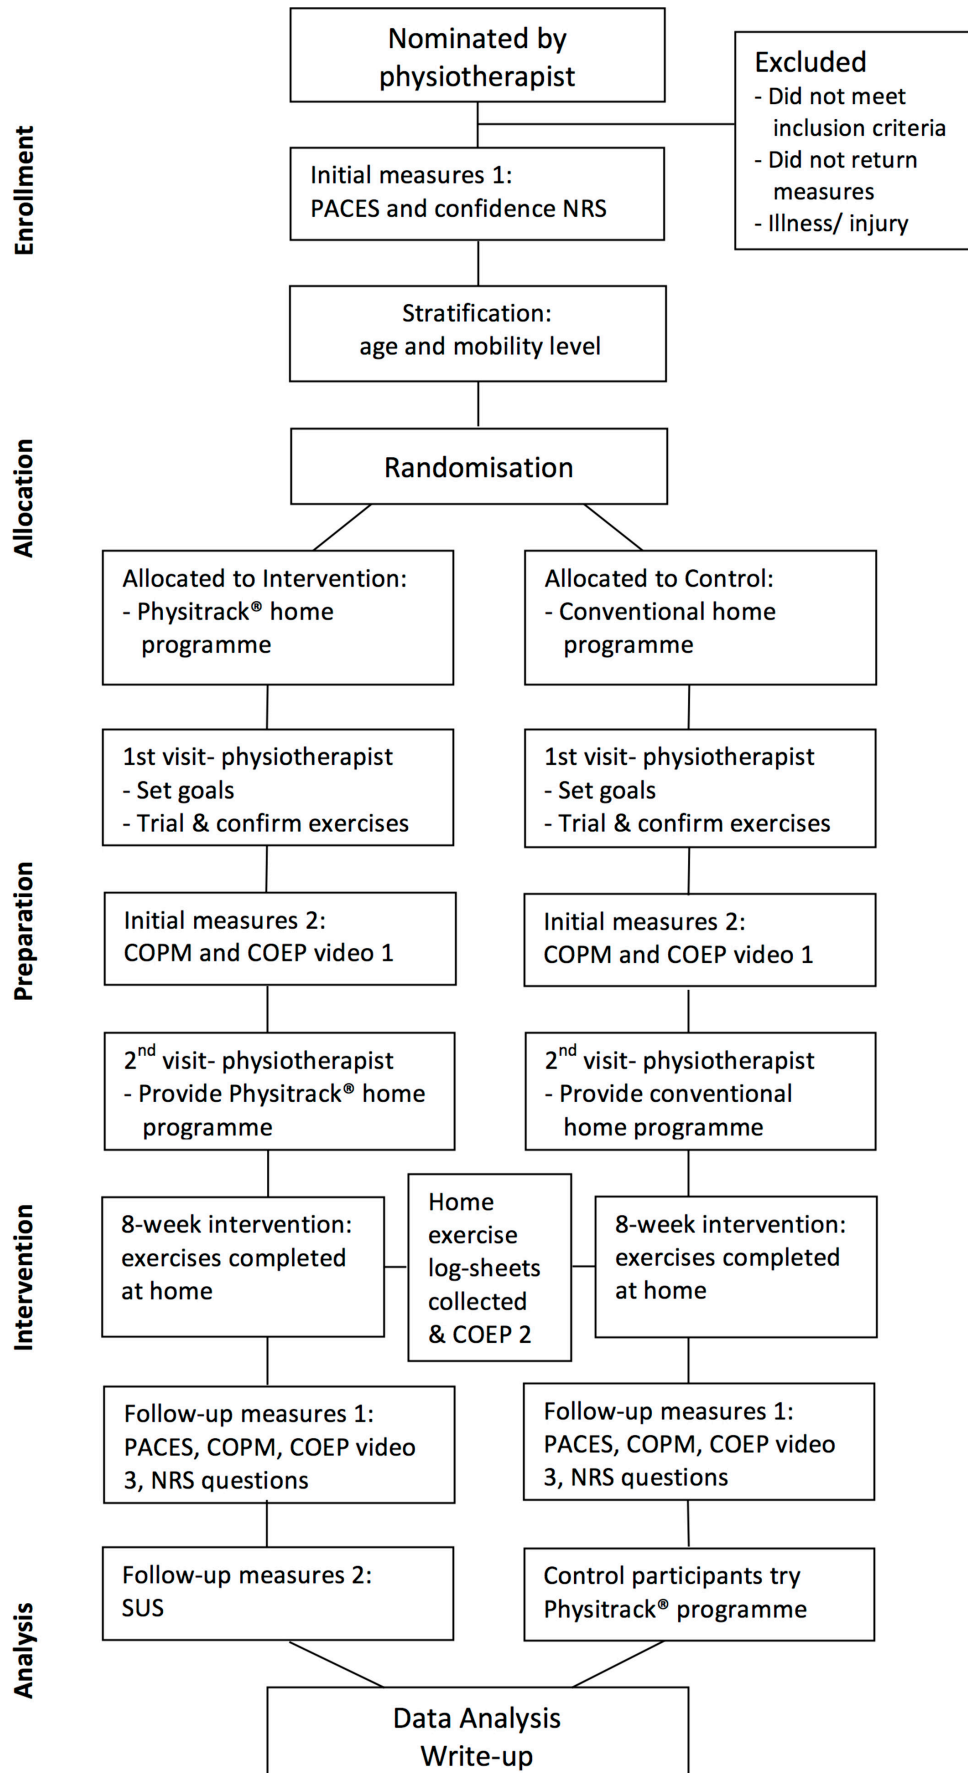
Enrollment

Nominated by physiotherapist

Excluded
- Did not meet inclusion criteria
- Did not return measures
- Illness/ injury

Initial measures 1:
PACES and confidence NRS

Stratification:
age and mobility level

Allocation

Randomisation

Allocated to Intervention:
- Physitrack® home programme

Allocated to Control:
- Conventional home programme

Preparation

1st visit- physiotherapist
- Set goals
- Trial & confirm exercises

1st visit- physiotherapist
- Set goals
- Trial & confirm exercises

Initial measures 2:
COPM and COEP video 1

Initial measures 2:
COPM and COEP video 1

2$^{nd}$ visit- physiotherapist
- Provide Physitrack® home programme

2$^{nd}$ visit- physiotherapist
- Provide conventional home programme

Intervention

8-week intervention:
exercises completed at home

Home exercise log-sheets collected & COEP 2

8-week intervention:
exercises completed at home

Follow-up measures 1:
PACES, COPM, COEP video 3, NRS questions

Follow-up measures 1:
PACES, COPM, COEP video 3, NRS questions

Analysis

Follow-up measures 2:
SUS

Control participants try Physitrack® programme

Data Analysis
Write-up